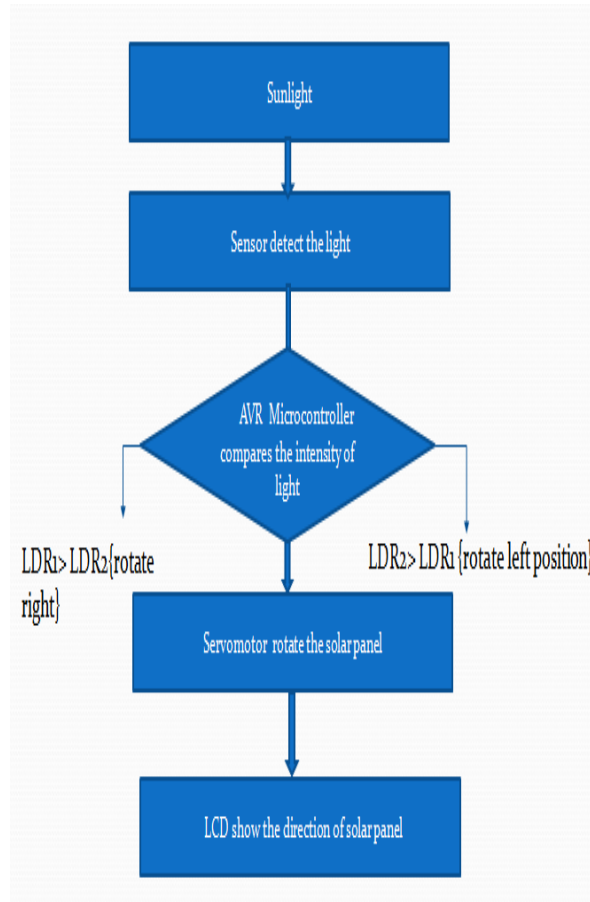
Sunlight

Sensor detect the light

AVR Microcontroller compares the intensity of light

LDR1> LDR2{rotate right}

LDR2> LDR1 {rotate left position}

Servomotor rotate the solar panel

LCD show the direction of solar panel